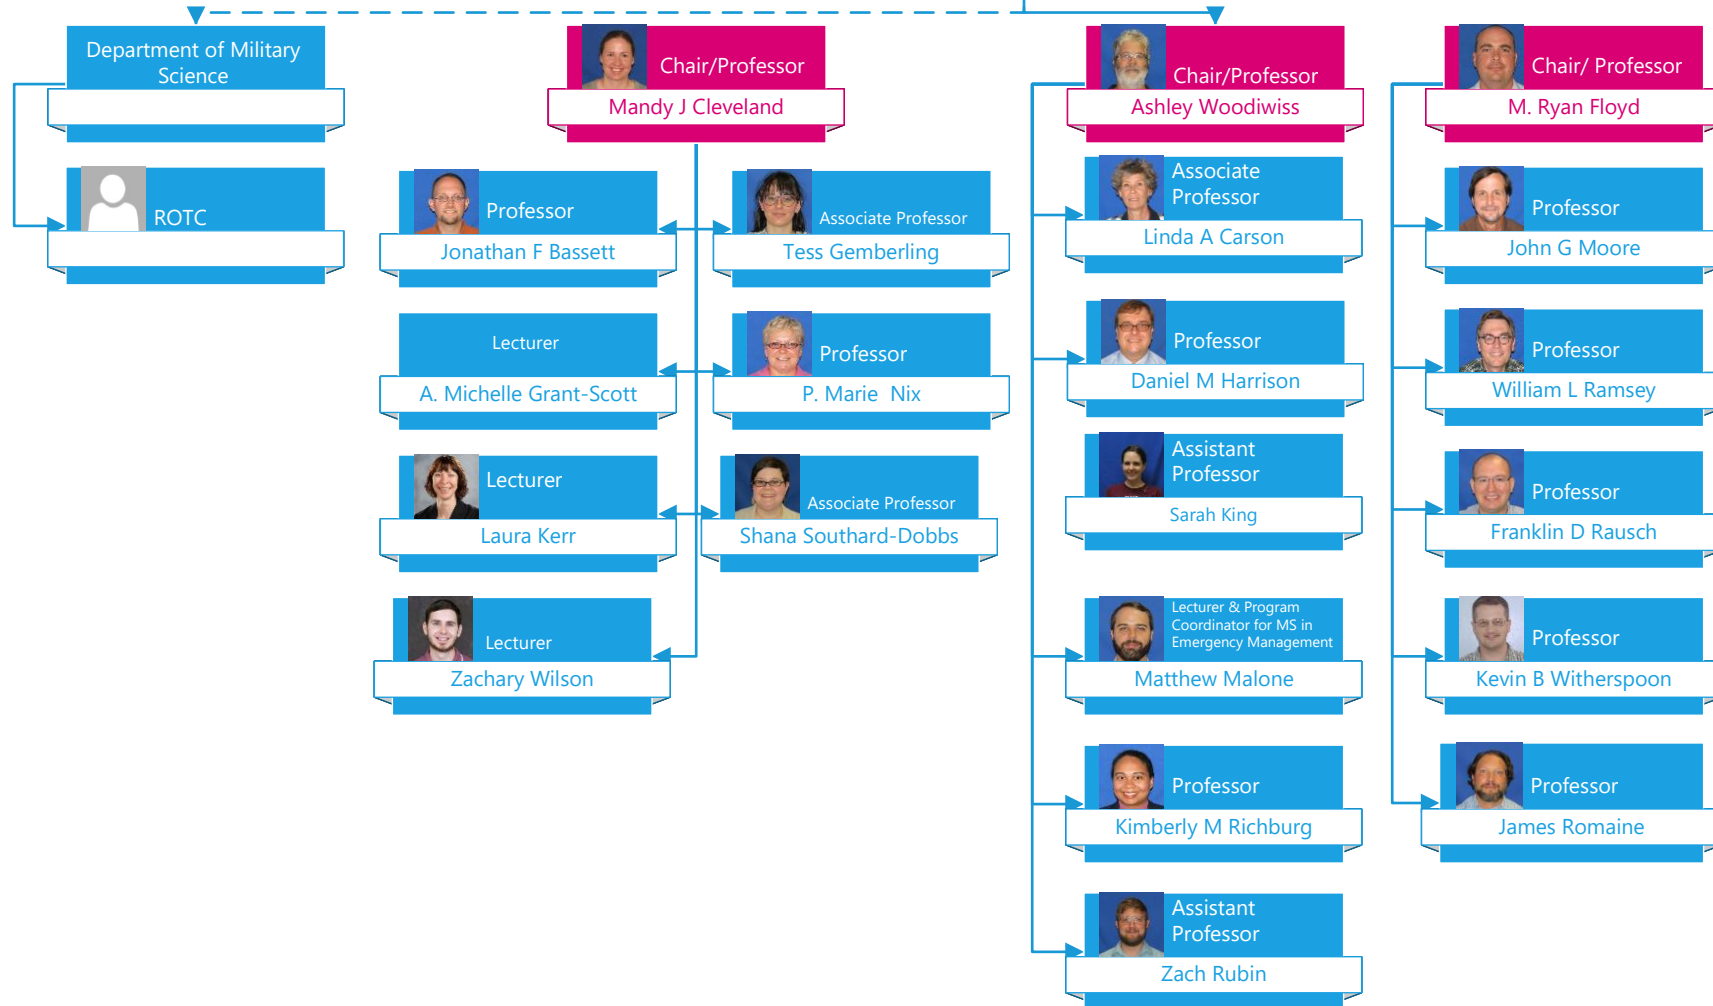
Department of Military Science

ROTC

Chair/Professor
Mandy J Cleveland

Professor
Jonathan F Bassett

Associate Professor
Tess Gemberling

Lecturer
A. Michelle Grant-Scott

Professor
P. Marie Nix

Lecturer
Laura Kerr

Associate Professor
Shana Southard-Dobbs

Lecturer
Zachary Wilson

Chair/Professor
Ashley Woodiwiss

Associate Professor
Linda A Carson

Professor
Daniel M Harrison

Assistant Professor
Sarah King

Lecturer & Program Coordinator for MS in Emergency Management
Matthew Malone

Professor
Kimberly M Richburg

Assistant Professor
Zach Rubin

Chair/ Professor
M. Ryan Floyd

Professor
John G Moore

Professor
William L Ramsey

Professor
Franklin D Rausch

Professor
Kevin B Witherspoon

Professor
James Romaine